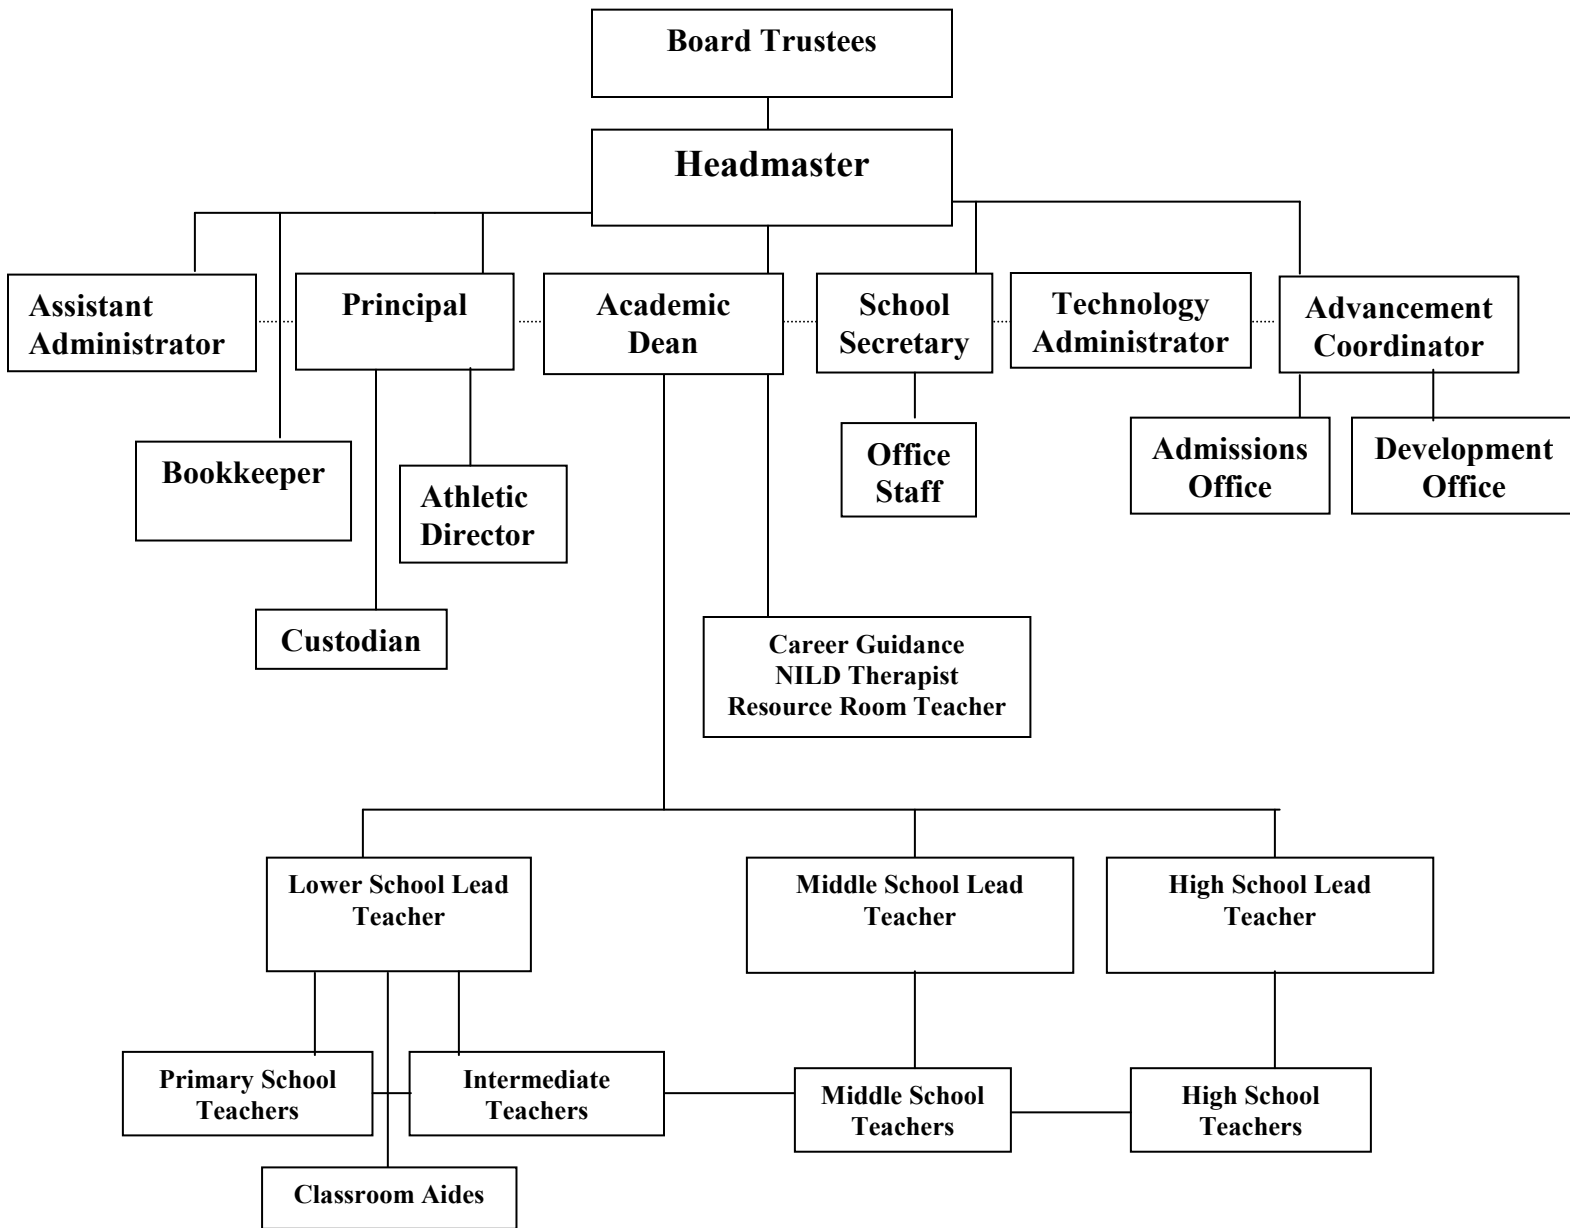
Board Trustees

Headmaster

Assistant Administrator

Principal

Academic Dean

School Secretary

Technology Administrator

Advancement Coordinator

Bookkeeper

Athletic Director

Office Staff

Admissions Office

Development Office

Custodian

Career Guidance
NILD Therapist
Resource Room Teacher

Lower School Lead Teacher

Middle School Lead Teacher

High School Lead Teacher

Primary School Teachers

Intermediate Teachers

Middle School Teachers

High School Teachers

Classroom Aides